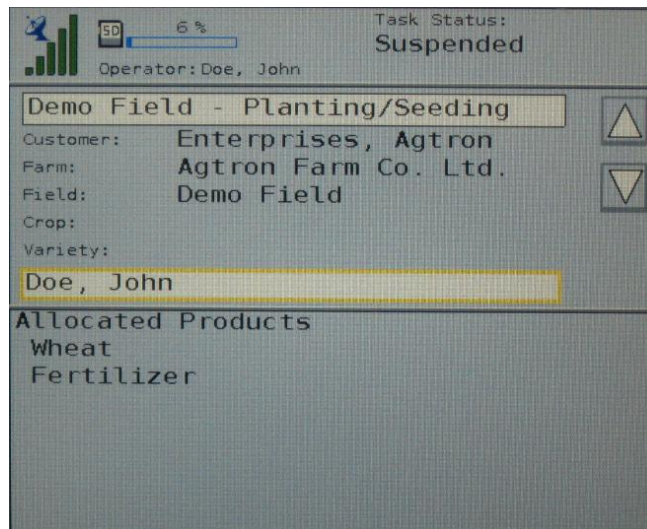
SD 6 %
Operator: Doe, John
Task Status:
Suspended

Demo Field - Planting/Seeding
Customer: Enterprises, Agtron
Farm: Agtron Farm Co. Ltd.
Field: Demo Field
Crop:
Variety:
Doe, John

Allocated Products
Wheat
Fertilizer